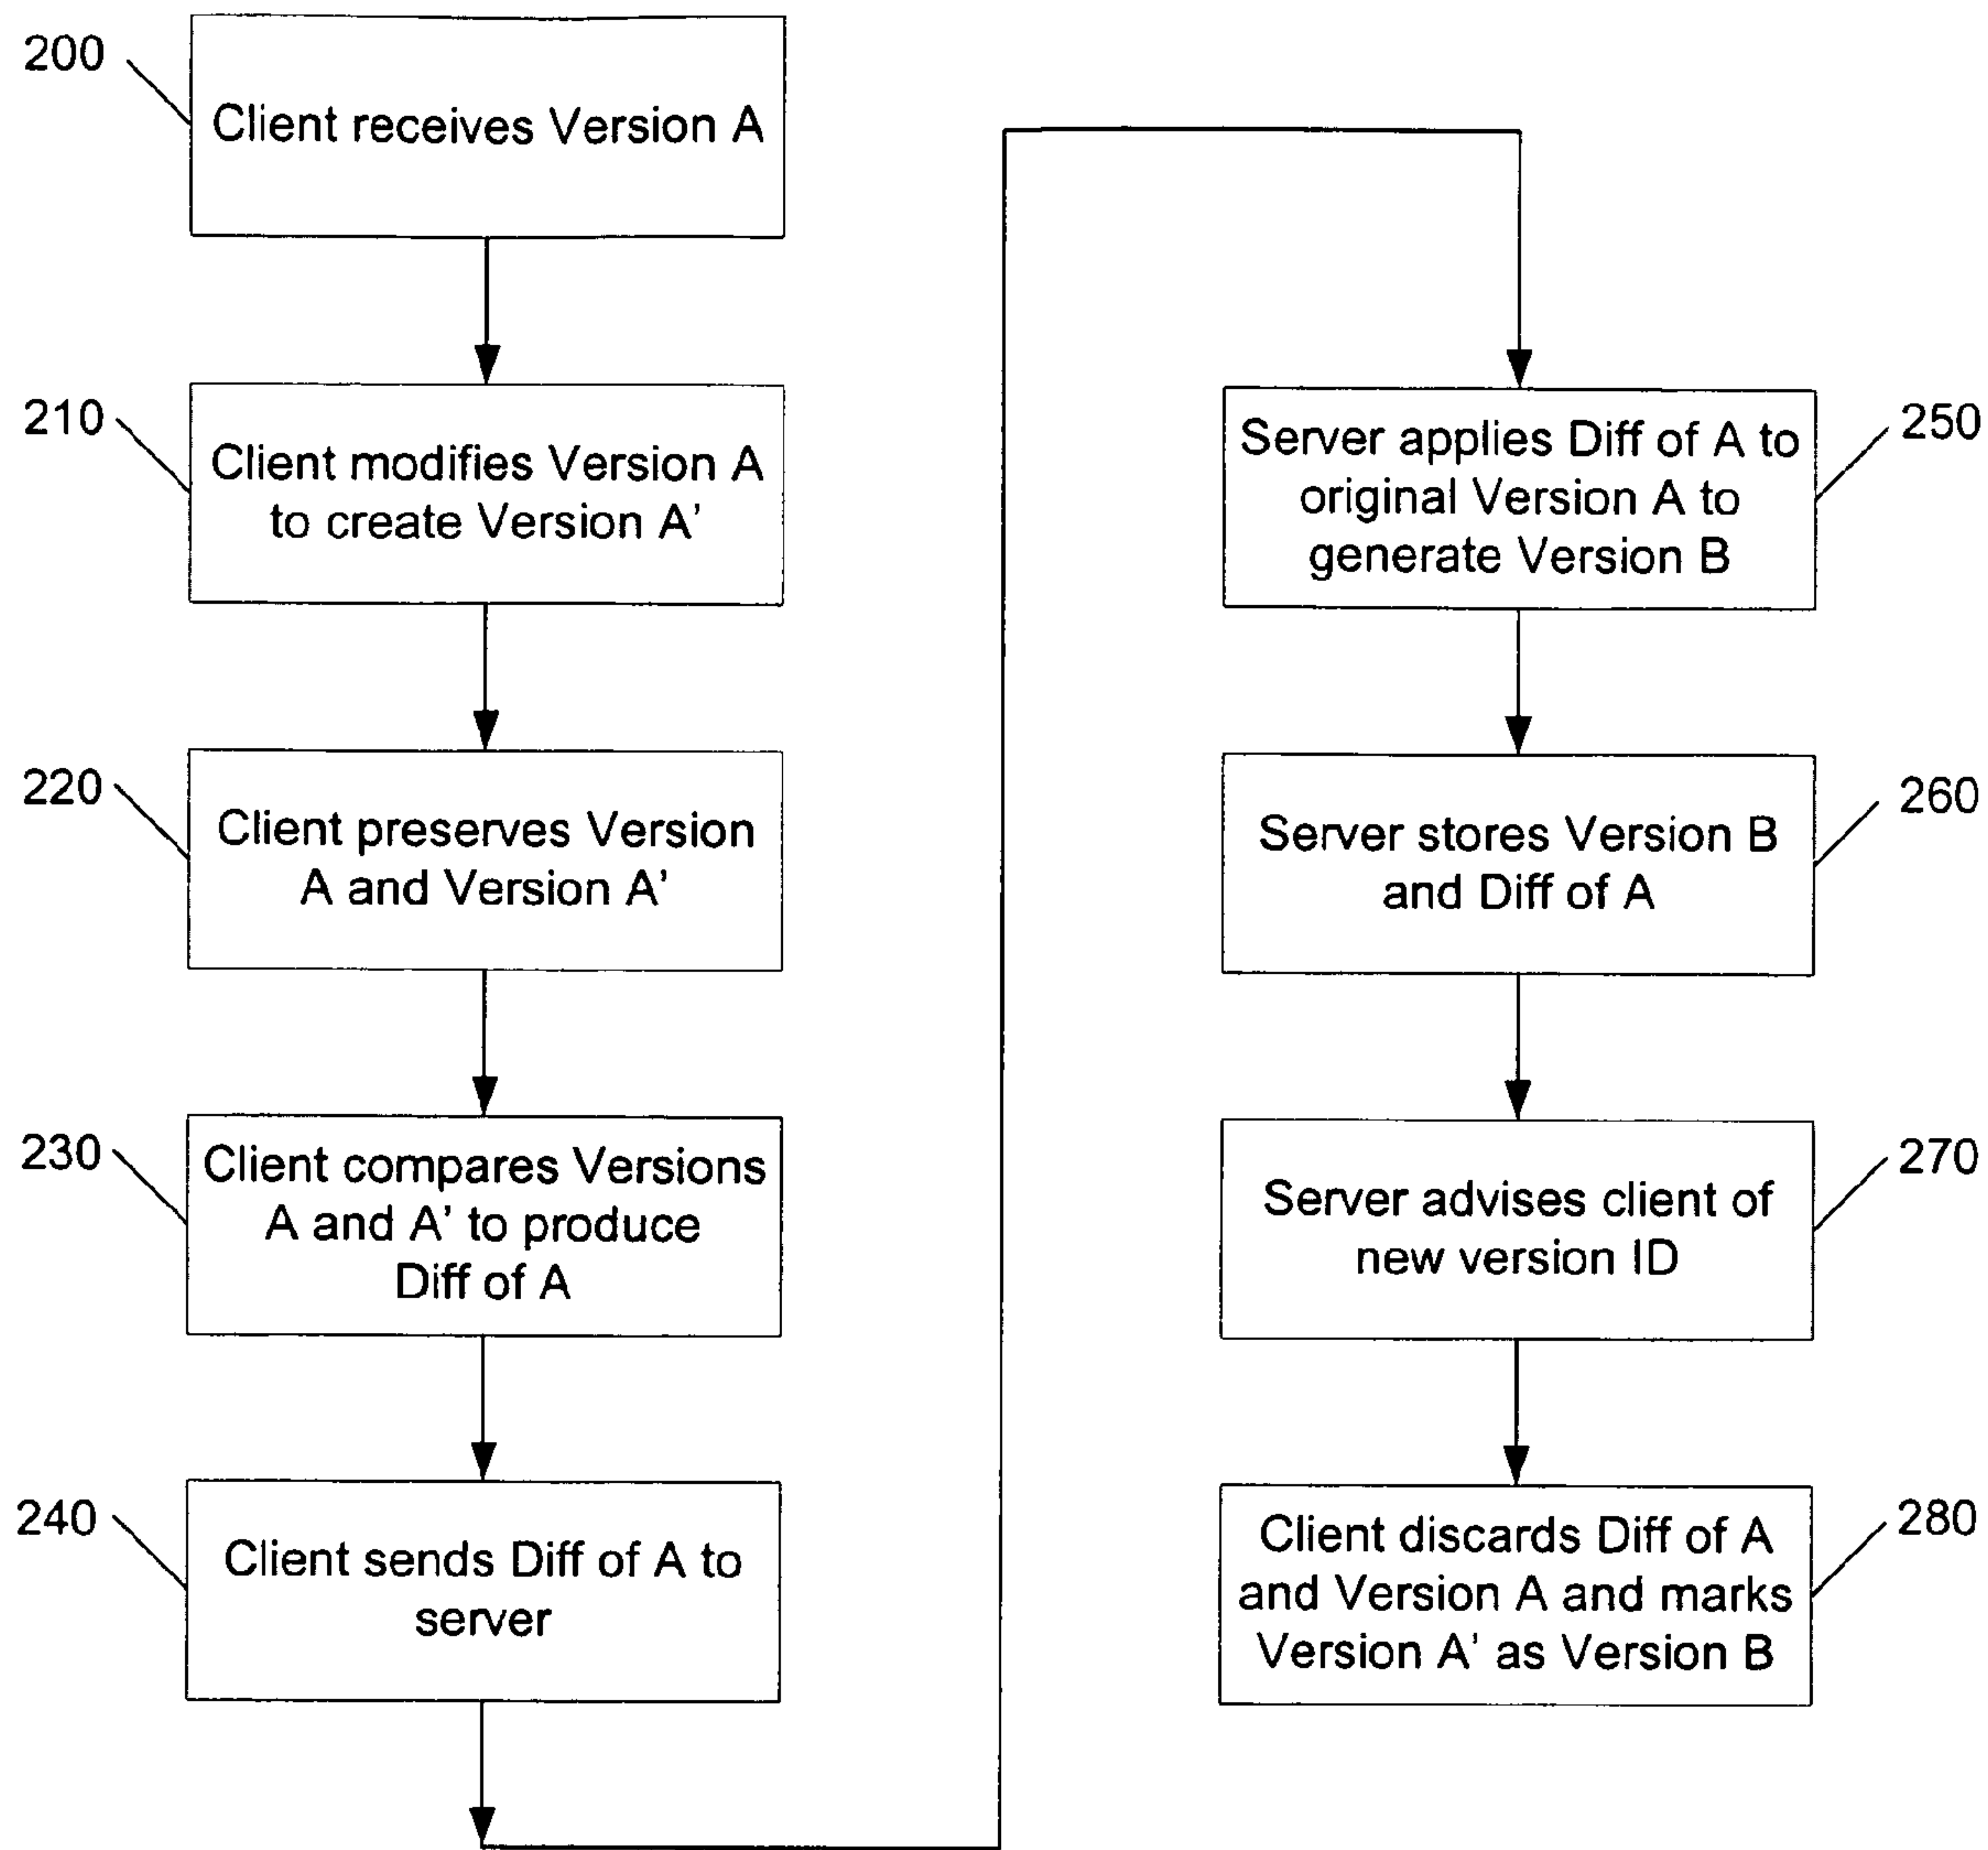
200
Client receives Version A

210
Client modifies Version A to create Version A'

220
Client preserves Version A and Version A'

230
Client compares Versions A and A' to produce Diff of A

240
Client sends Diff of A to server

250
Server applies Diff of A to original Version A to generate Version B

260
Server stores Version B and Diff of A

270
Server advises client of new version ID

280
Client discards Diff of A and Version A and marks Version A' as Version B